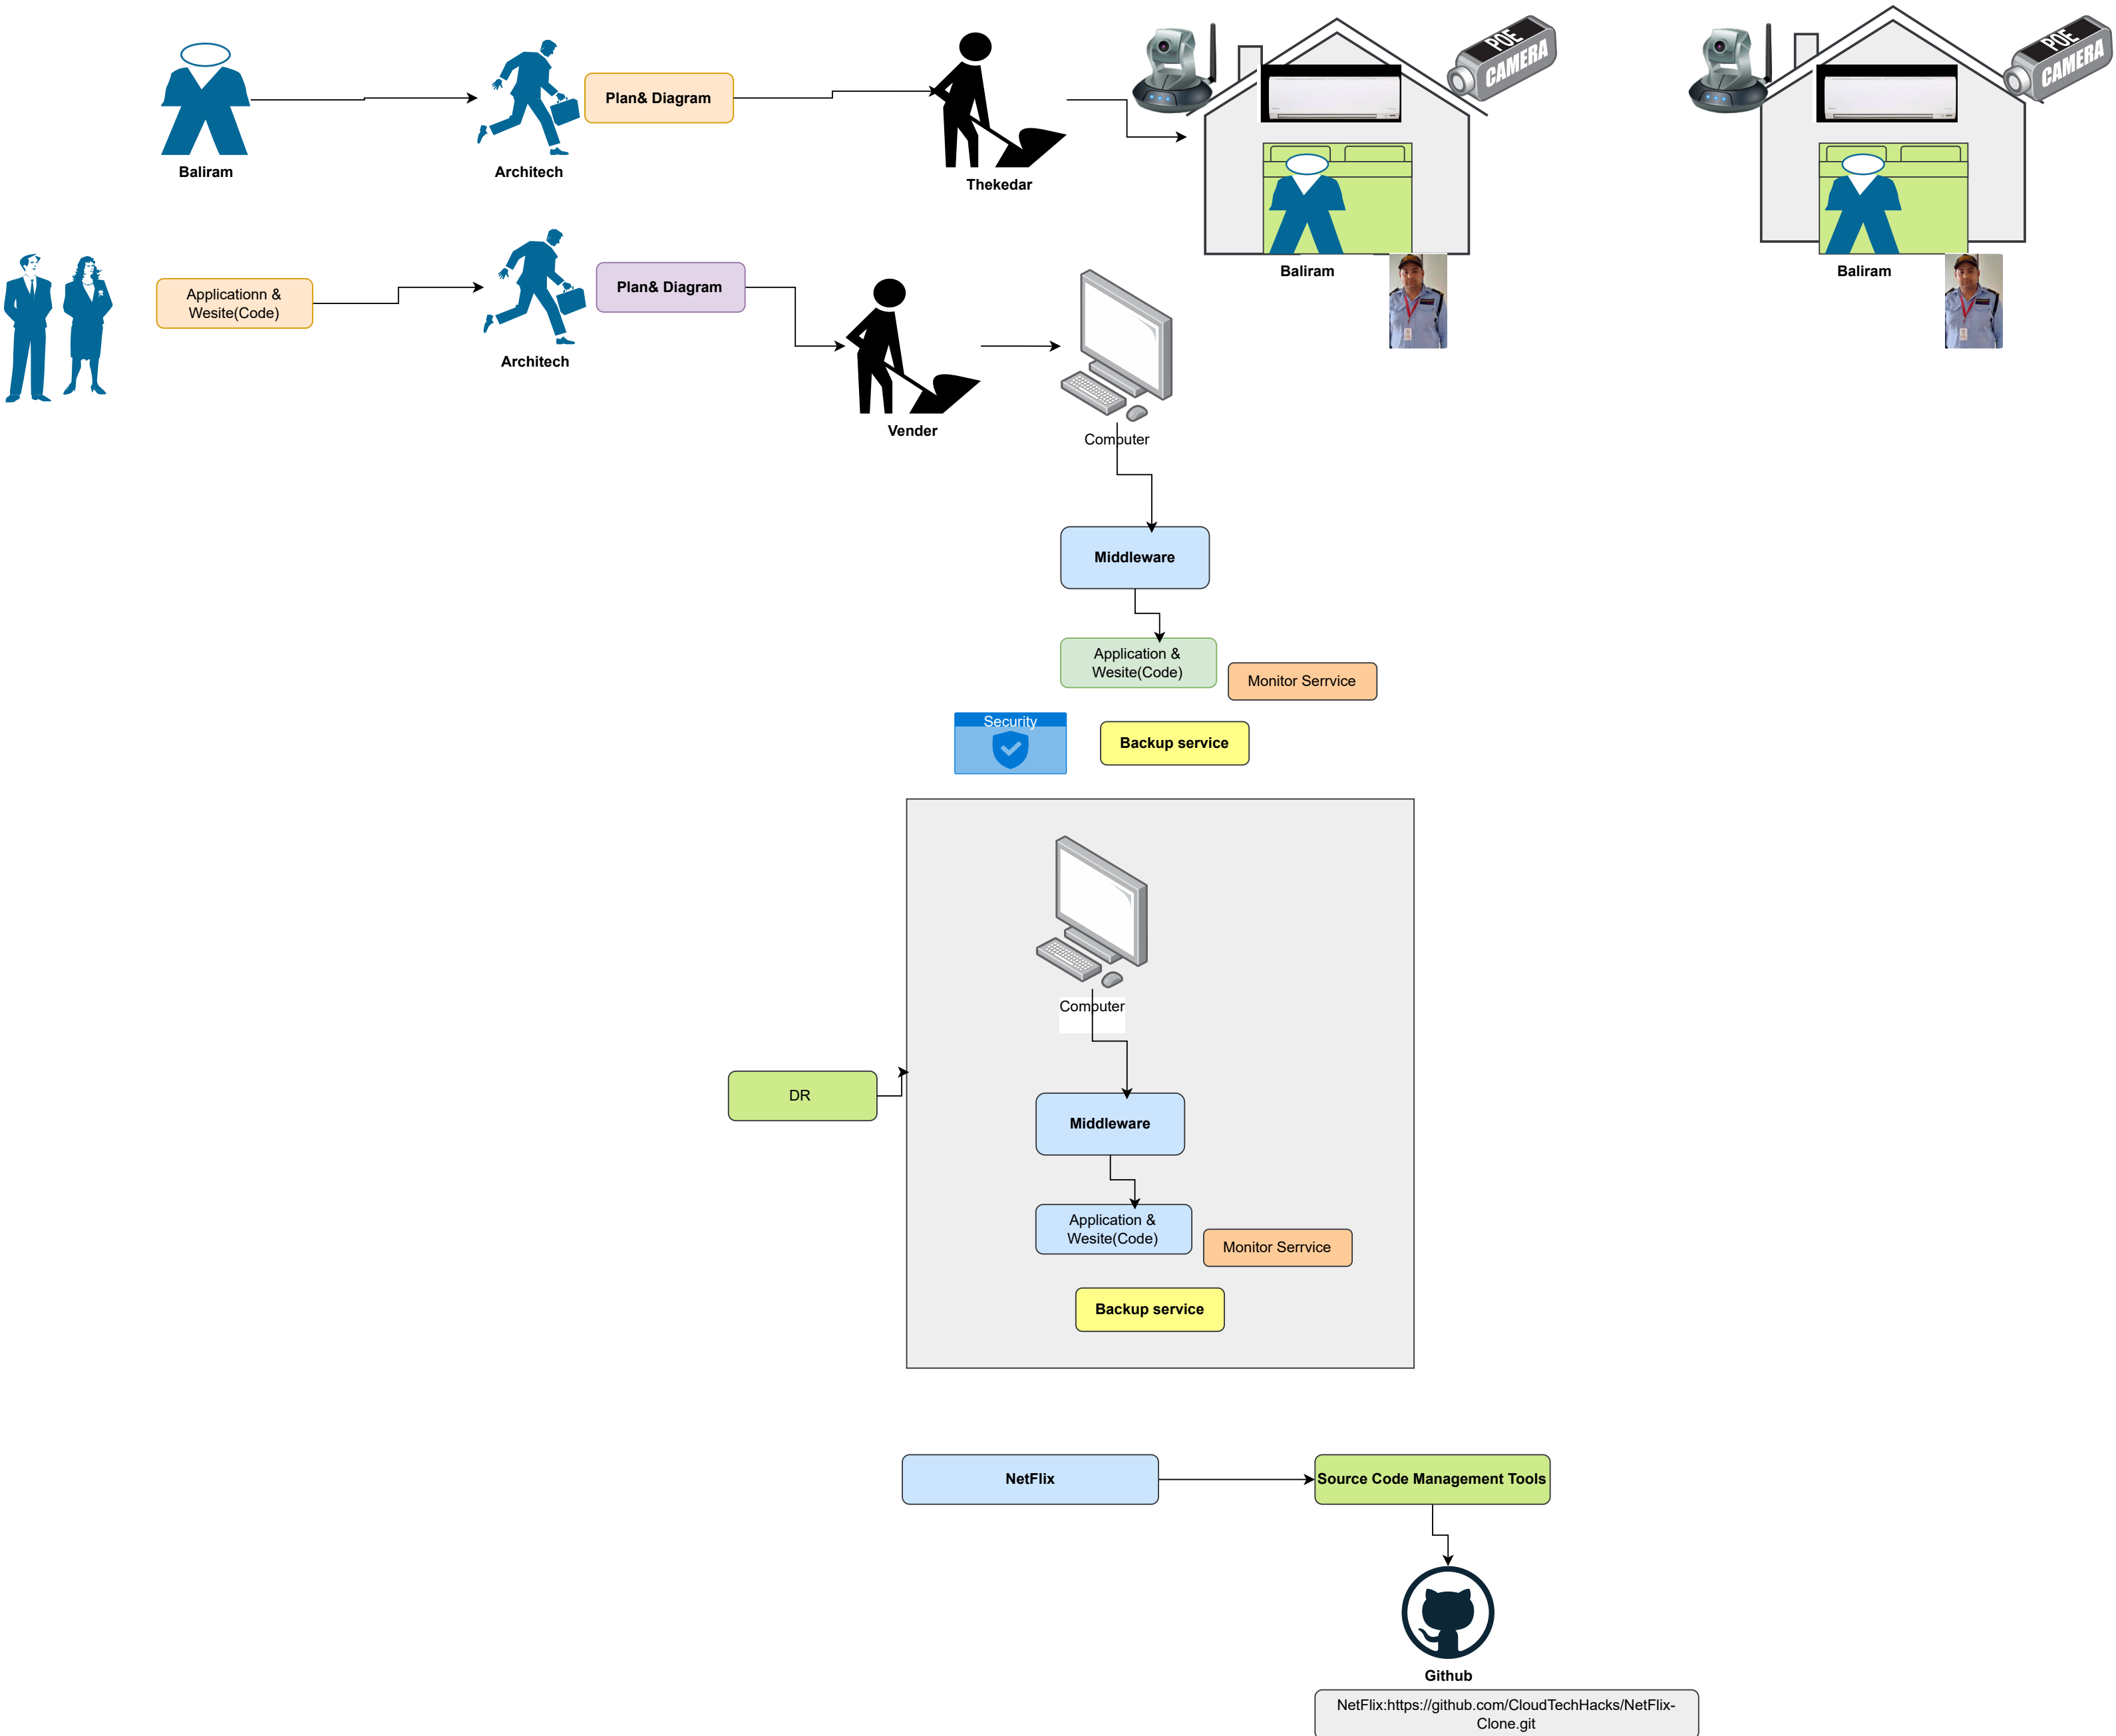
Baliram

Architech

Plan& Diagram

Thekedar

POE CAMERA

Baliram

POE CAMERA

Baliram

Applicationn & Wesite(Code)

Architech

Plan& Diagram

Vender

Computer

Middleware

Application & Wesite(Code)

Monitor Serrvice

Security

Backup service

Computer

DR

Middleware

Application & Wesite(Code)

Monitor Serrvice

Backup service

NetFlix

Source Code Management Tools

Github

NetFlix:https://github.com/CloudTechHacks/NetFlix-Clone.git